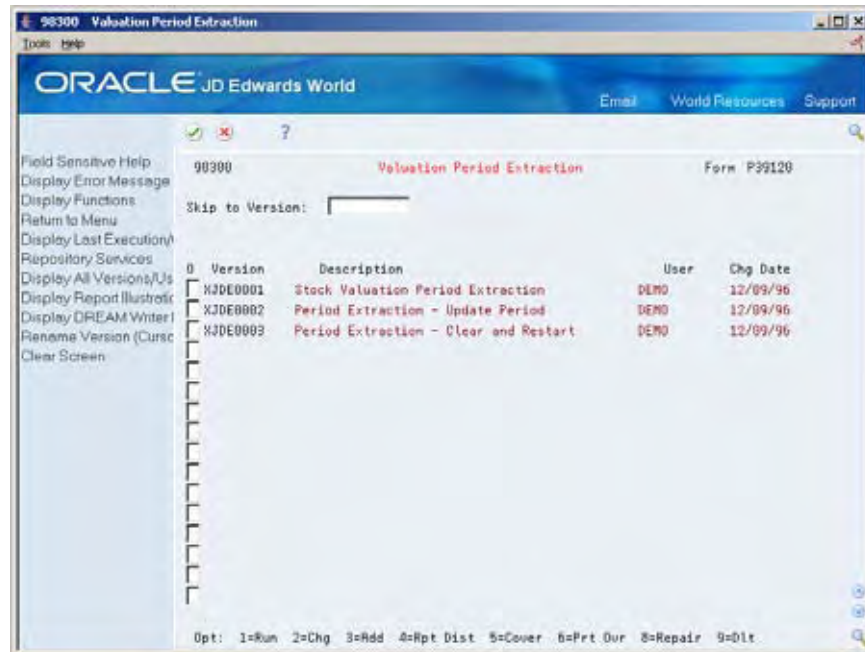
98300 Valuation Period Extraction
Tools Help

ORACLE JD Edwards World

Email World Resources Support

Field Sensitive Help
Display Error Message
Display Functions
Return to Menu
Display Last Execution/
Repository Services
Display All Versions/Us
Display Report Illustratio
Display DREAM Writer I
Rename Version (Cursc
Clear Screen

98300 Valuation Period Extraction Form P39120

Skip to Version:

| O | Version | Description | User | Chg Date |
|---|---|---|---|---|
| | XJDE0001 | Stock Valuation Period Extraction | DEMO | 12/09/96 |
| | XJDE0002 | Period Extraction - Update Period | DEMO | 12/09/96 |
| | XJDE0003 | Period Extraction - Clear and Restart | DEMO | 12/09/96 |

Opt: 1=Run 2=Chg 3=Add 4=Rpt Dist 5=Cover 6=Prt Ovr 8=Repair 9=Dlt